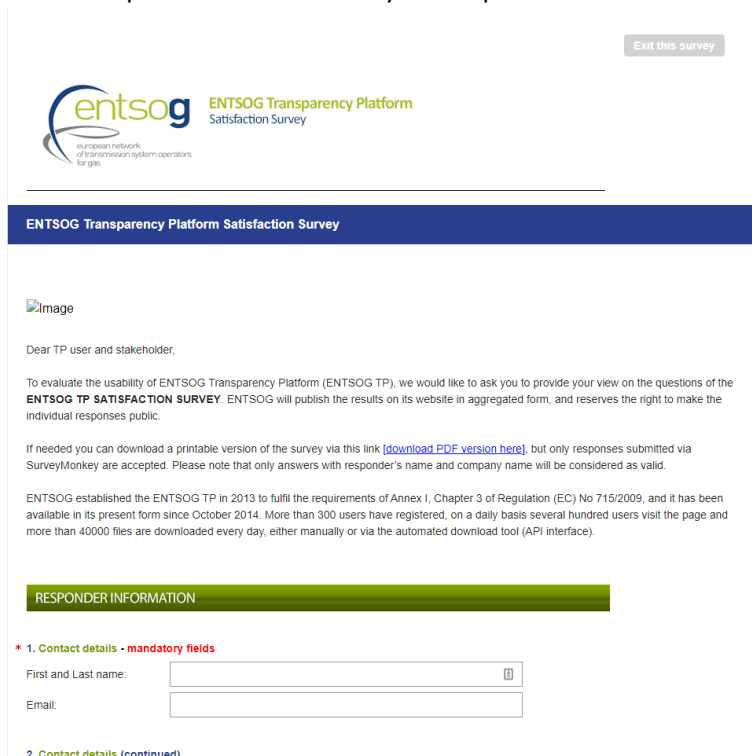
Exit this survey

entsog
european network of transmission system operators for gas

ENTSOG Transparency Platform
Satisfaction Survey

ENTSOG Transparency Platform Satisfaction Survey

Image

Dear TP user and stakeholder,

To evaluate the usability of ENTSOG Transparency Platform (ENTSOG TP), we would like to ask you to provide your view on the questions of the **ENTSOG TP SATISFACTION SURVEY**. ENTSOG will publish the results on its website in aggregated form, and reserves the right to make the individual responses public.

If needed you can download a printable version of the survey via this link [download PDF version here], but only responses submitted via SurveyMonkey are accepted. Please note that only answers with responder's name and company name will be considered as valid.

ENTSOG established the ENTSOG TP in 2013 to fulfil the requirements of Annex I, Chapter 3 of Regulation (EC) No 715/2009, and it has been available in its present form since October 2014. More than 300 users have registered, on a daily basis several hundred users visit the page and more than 40000 files are downloaded every day, either manually or via the automated download tool (API interface).

RESPONDER INFORMATION

* 1. Contact details - mandatory fields

First and Last name:

Email:

2. Contact details (continued)